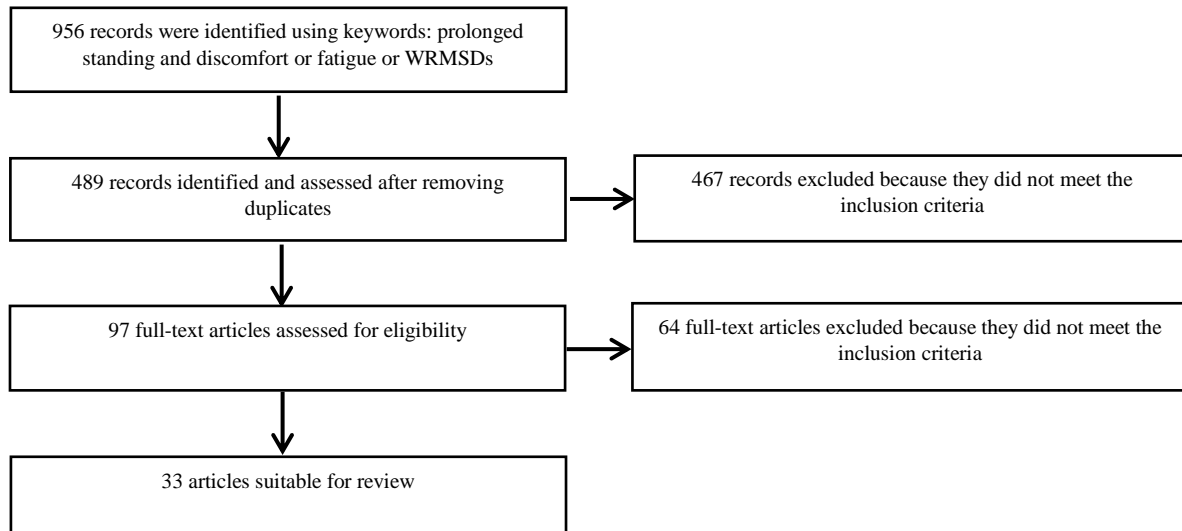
956 records were identified using keywords: prolonged standing and discomfort or fatigue or WRMSDs

489 records identified and assessed after removing duplicates

467 records excluded because they did not meet the inclusion criteria

97 full-text articles assessed for eligibility

64 full-text articles excluded because they did not meet the inclusion criteria

33 articles suitable for review